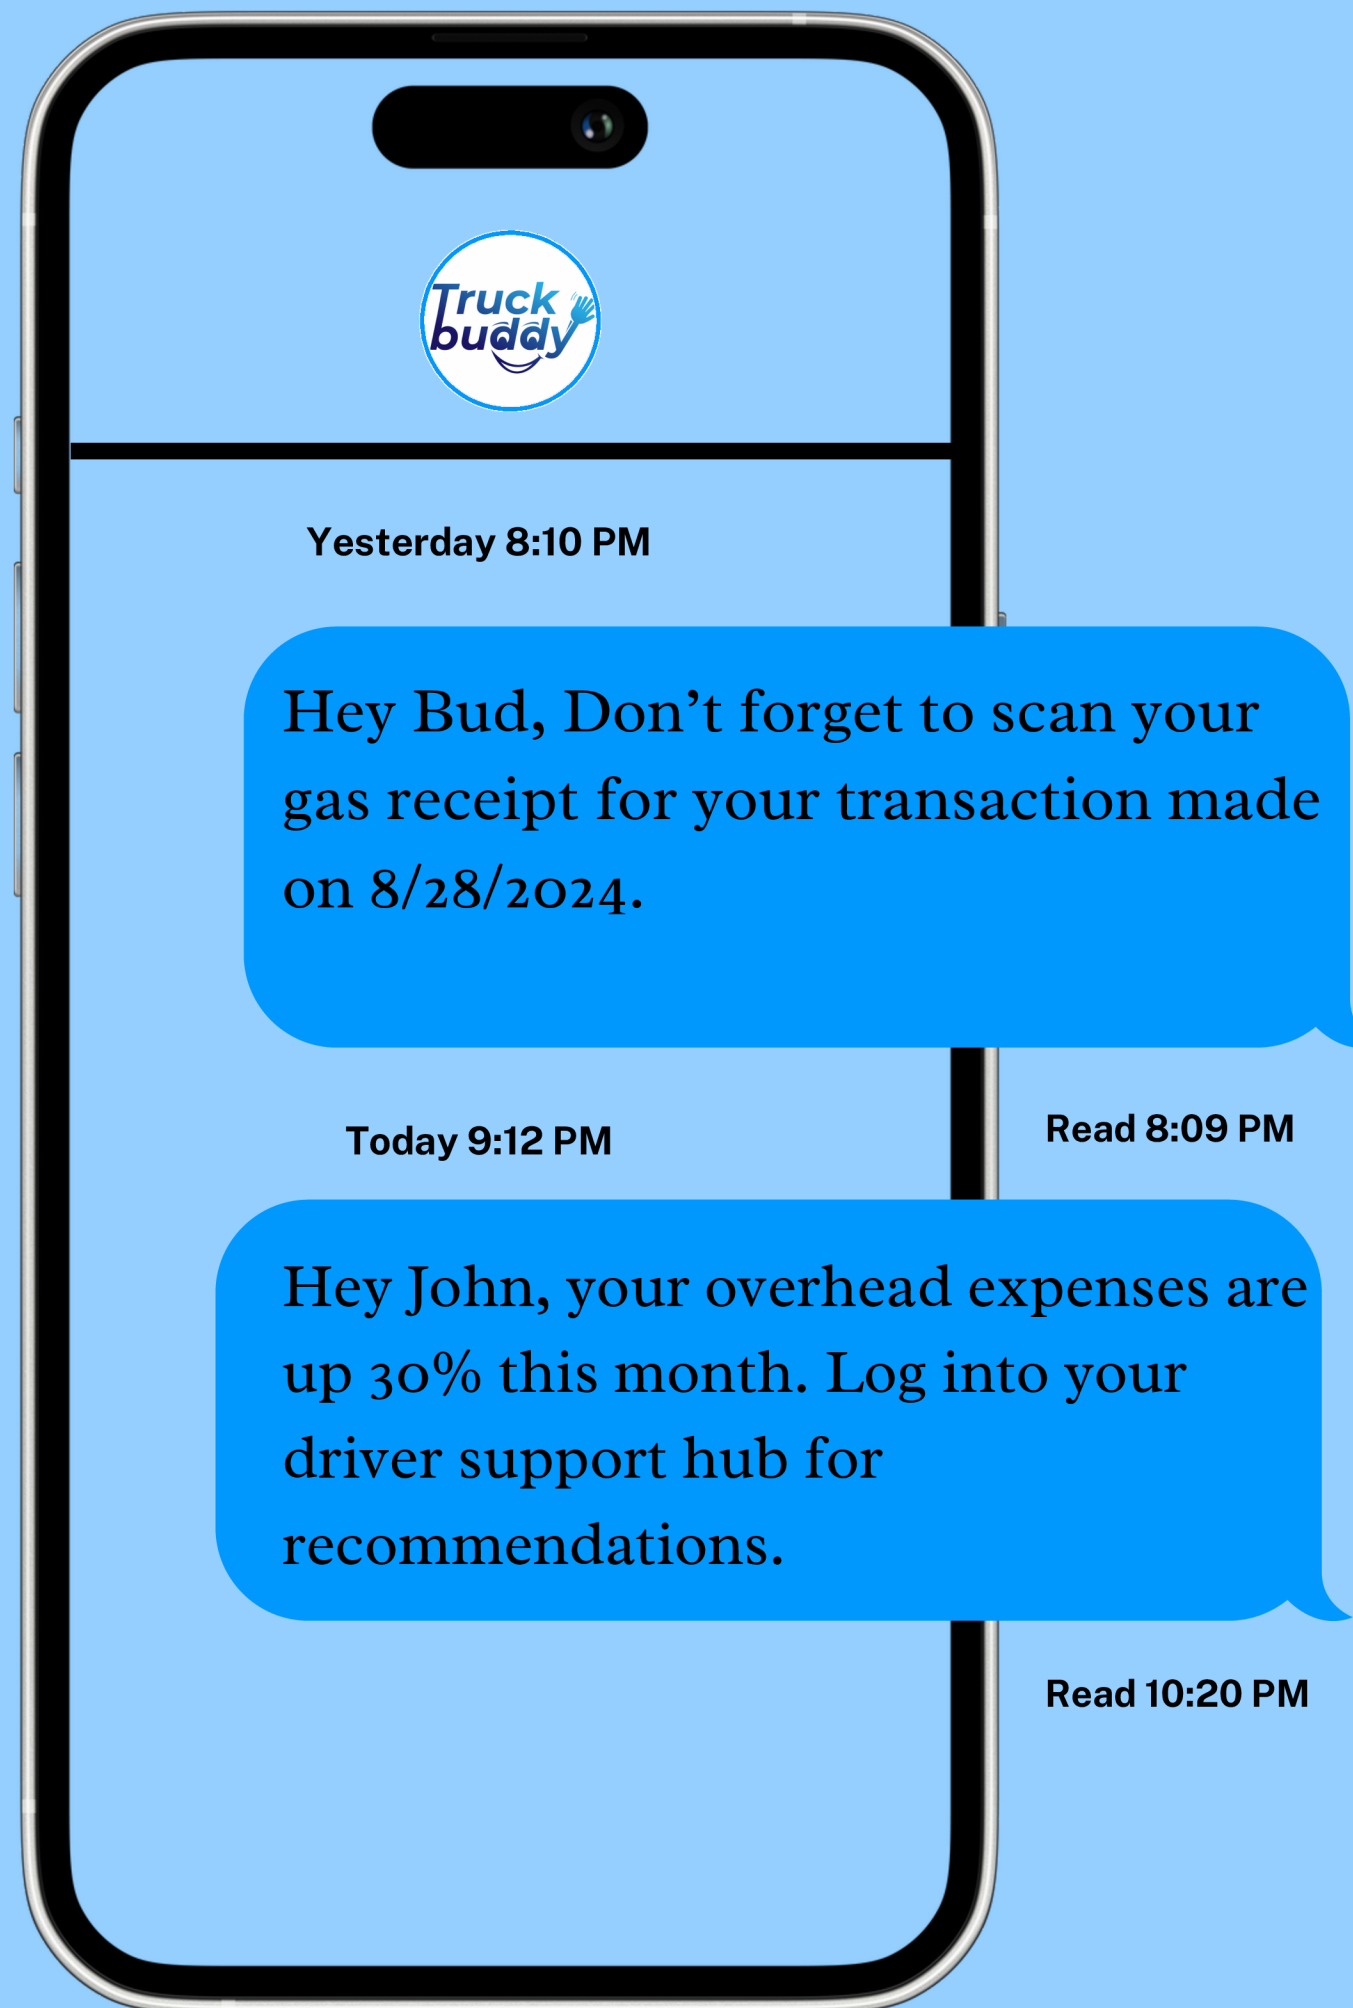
Truck buddy

Yesterday 8:10 PM

Hey Bud, Don’t forget to scan your gas receipt for your transaction made on 8/28/2024.

Read 8:09 PM

Today 9:12 PM

Hey John, your overhead expenses are up 30% this month. Log into your driver support hub for recommendations.

Read 10:20 PM